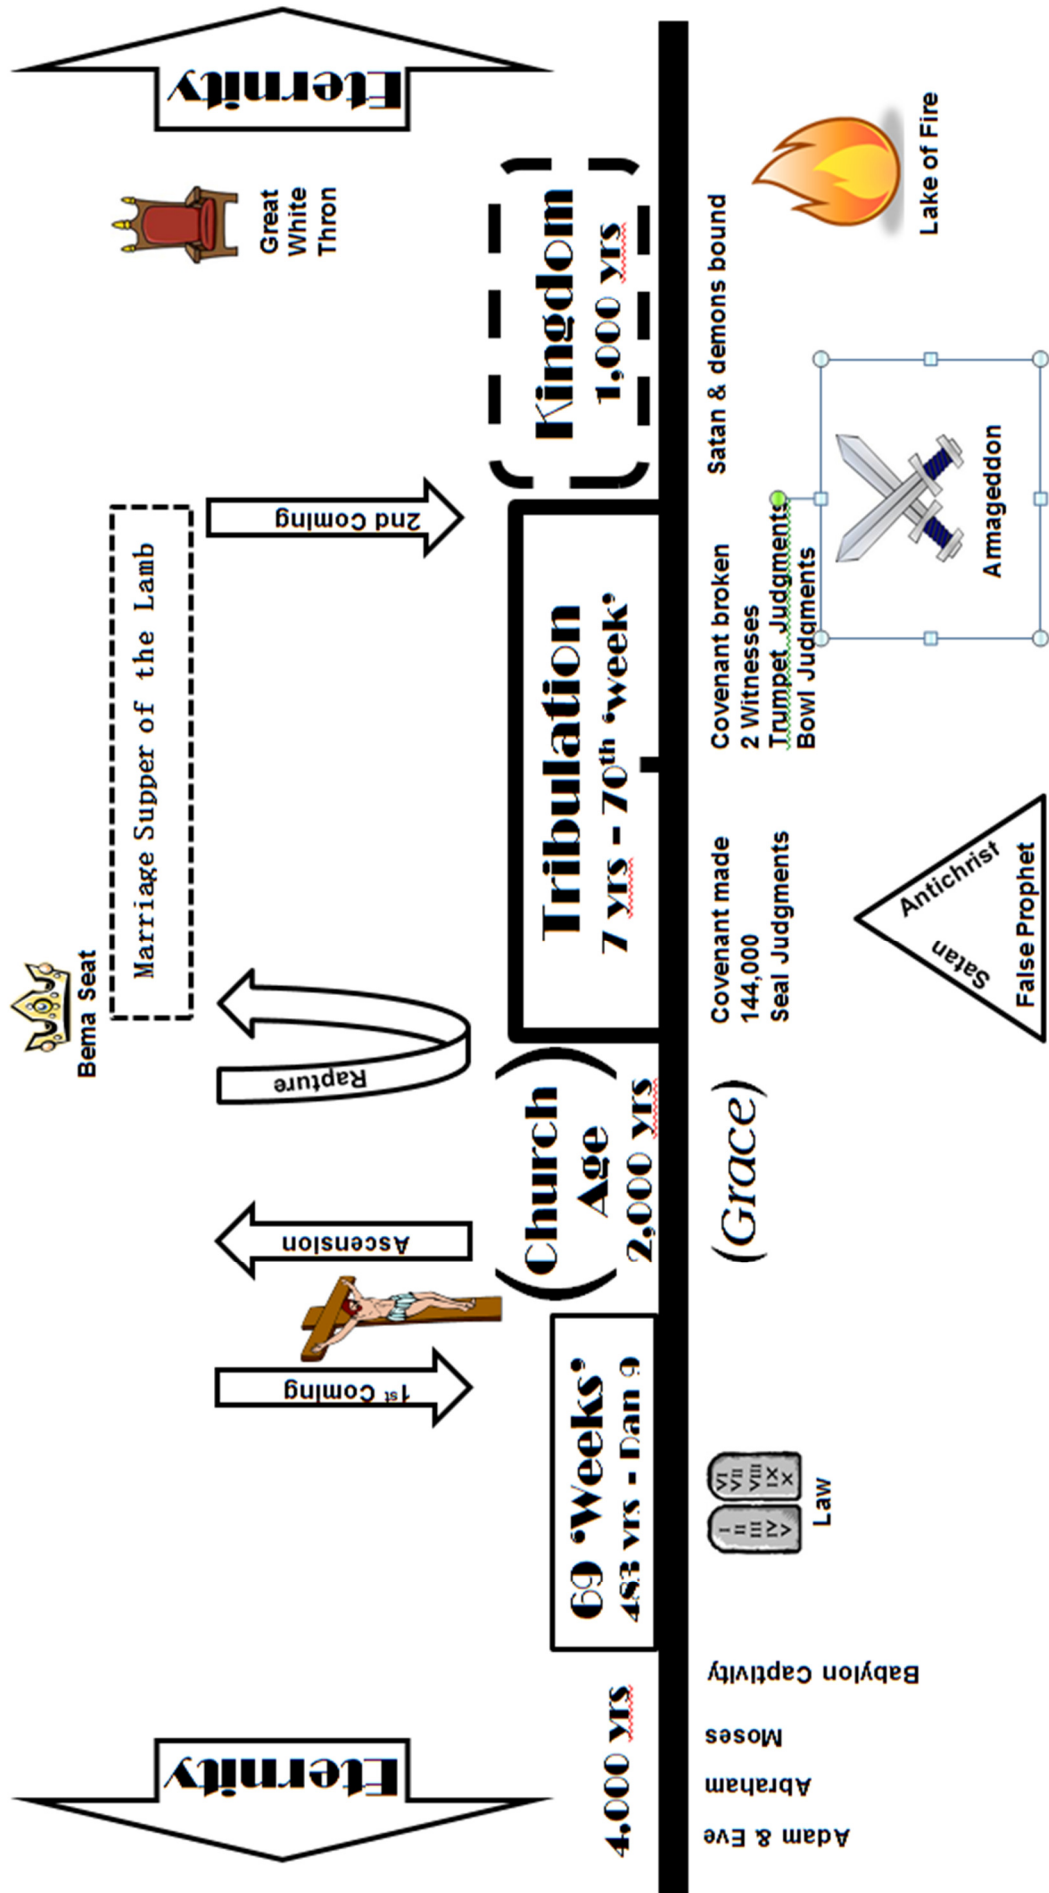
Eternity

Great White Thron

Kingdom
1,000 yrs

Satan & demons bound

Lake of Fire

Marriage Supper of the Lamb

2nd Coming

Tribulation
7 yrs – 70$^{th}$ 'week'

Covenant broken
2 Witnesses
Trumpet Judgments
Bowl Judgments

Armageddon

Bema Seat

Rapture

Covenant made
144,000
Seal Judgments

Antichrist
Satan
False Prophet

Church Age
2,000 yrs

(Grace)

Ascension

1st Coming

69 'Weeks'
483 yrs - Dan 9

I II III IV V
VI VII VIII IX X

Law

Babylon Captivity
Moses
Abraham
Adam & Eve

4,000 yrs

Eternity